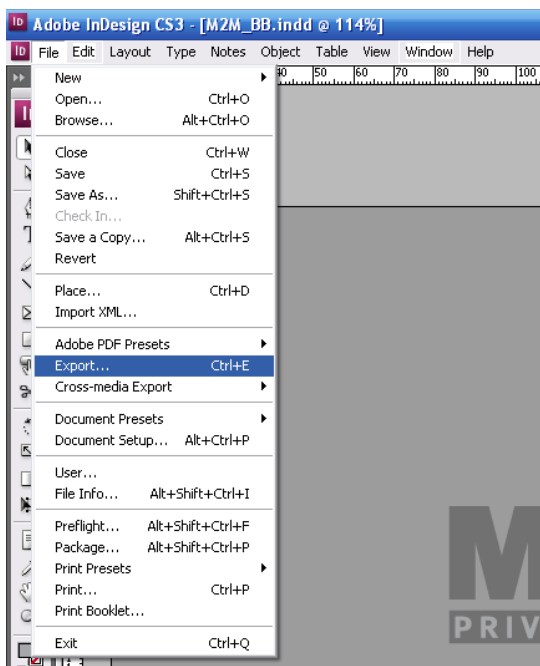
Adobe InDesign CS3 - [M2M_BB.indd @ 114%]

File Edit Layout Type Notes Object Table View Window Help

40 50 60 70 80 90 100

New
Open... Ctrl+O
Browse... Alt+Ctrl+O

Close Ctrl+W
Save Ctrl+S
Save As... Shift+Ctrl+S
Check In...
Save a Copy... Alt+Ctrl+S
Revert

Place... Ctrl+D
Import XML...

Adobe PDF Presets
Export... Ctrl+E
Cross-media Export

Document Presets
Document Setup... Alt+Ctrl+P

User...
File Info... Alt+Shift+Ctrl+I

Preflight... Alt+Shift+Ctrl+F
Package... Alt+Shift+Ctrl+P
Print Presets
Print... Ctrl+P
Print Booklet...

Exit Ctrl+Q

M
PRIV